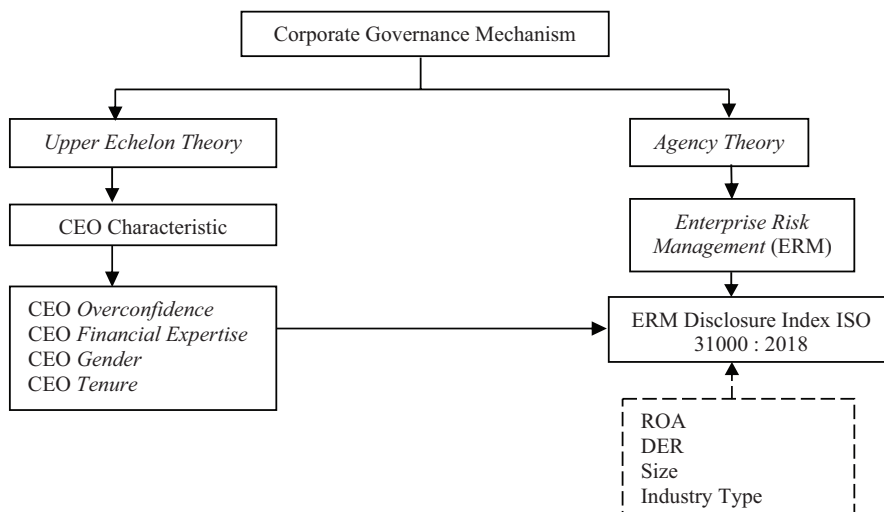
Corporate Governance Mechanism

Upper Echelon Theory

CEO Characteristic

CEO Overconfidence
CEO Financial Expertise
CEO Gender
CEO Tenure

Agency Theory

Enterprise Risk Management (ERM)

ERM Disclosure Index ISO 31000 : 2018

ROA
DER
Size
Industry Type